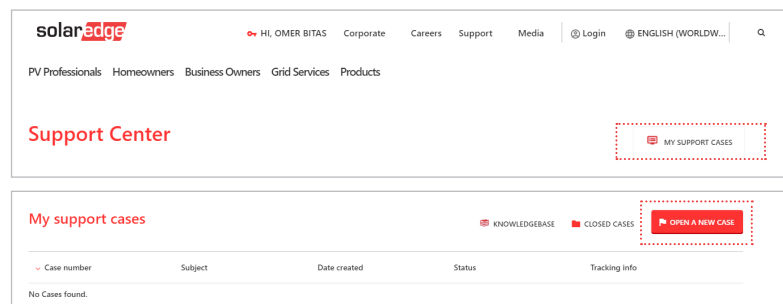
solaredge

HI, OMER BITAS Corporate Careers Support Media Login ENGLISH (WORLDW...

PV Professionals Homeowners Business Owners Grid Services Products

Support Center

MY SUPPORT CASES

My support cases

KNOWLEDGEBASE CLOSED CASES OPEN A NEW CASE

| Case number | Subject | Date created | Status | Tracking info |
|---|---|---|---|---|

No Cases found.